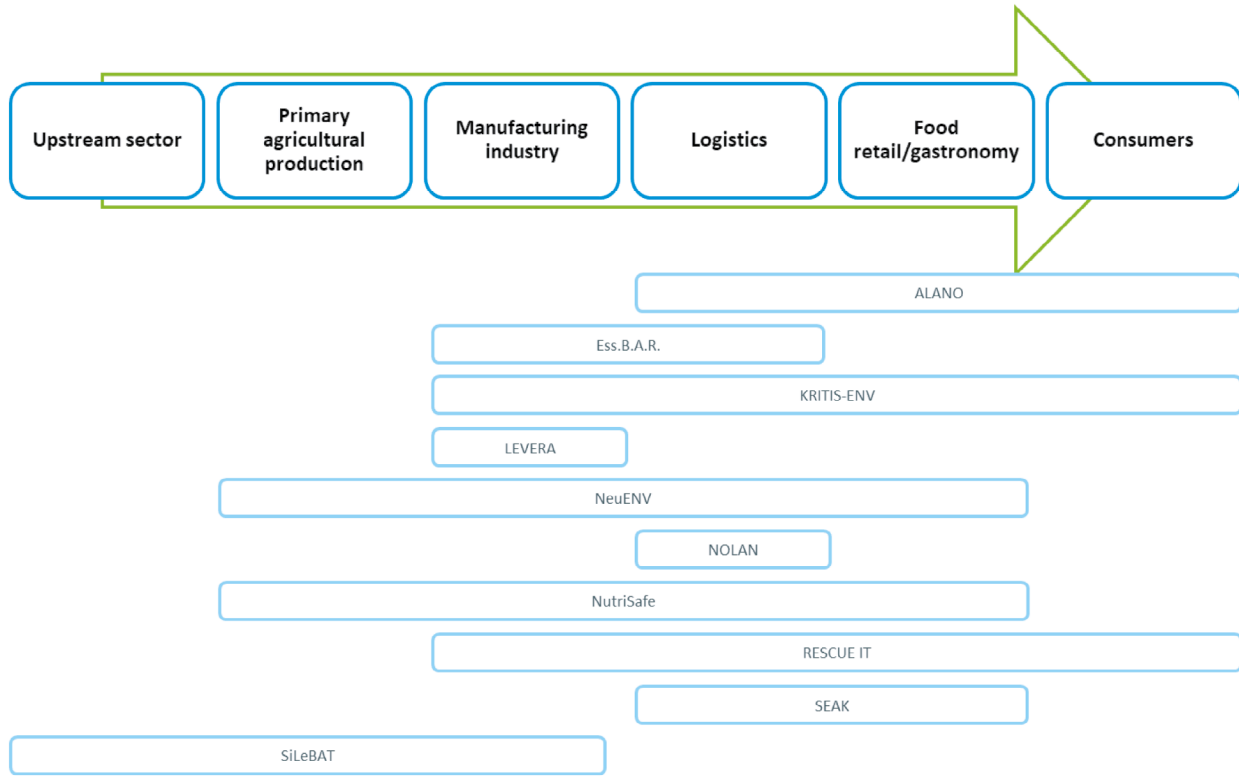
Upstream sector

Primary agricultural production

Manufacturing industry

Logistics

Food retail/gastronomy

Consumers

ALANO

Ess.B.A.R.

KRITIS-ENV

LEVERA

NeuENV

NOLAN

NutriSafe

RESCUE IT

SEAK

SiLeBAT